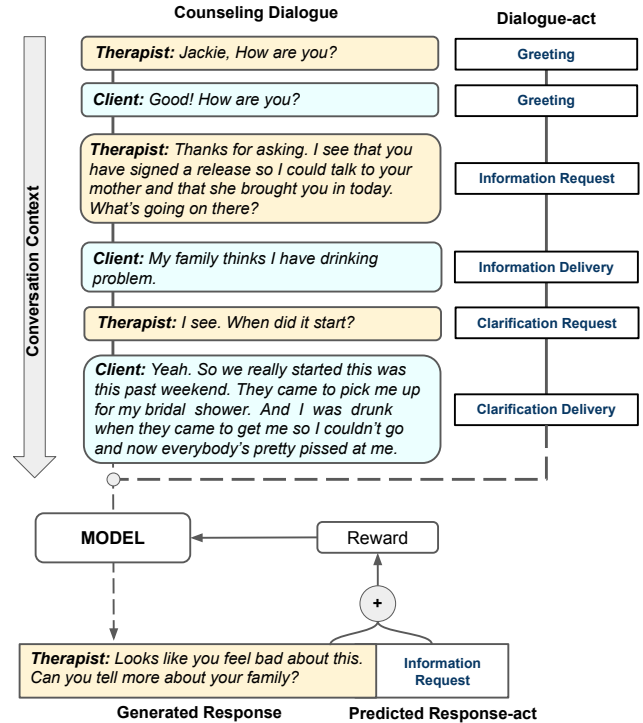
Counseling Dialogue

Dialogue-act

Conversation Context

Therapist: Jackie, How are you?

Greeting

Client: Good! How are you?

Greeting

Therapist: Thanks for asking. I see that you have signed a release so I could talk to your mother and that she brought you in today. What's going on there?

Information Request

Client: My family thinks I have drinking problem.

Information Delivery

Therapist: I see. When did it start?

Clarification Request

Client: Yeah. So we really started this was this past weekend. They came to pick me up for my bridal shower. And I was drunk when they came to get me so I couldn't go and now everybody's pretty pissed at me.

Clarification Delivery

MODEL

Reward

+

Therapist: Looks like you feel bad about this. Can you tell more about your family?

Information Request

Generated Response

Predicted Response-act